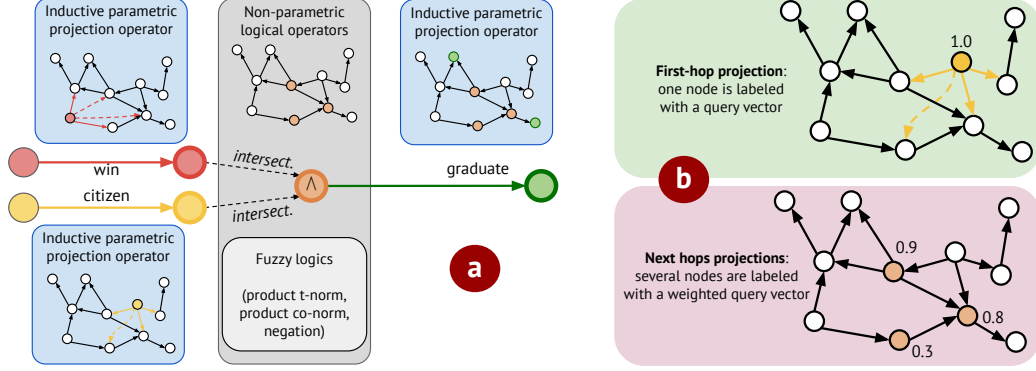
Inductive parametric projection operator

Non-parametric logical operators

Inductive parametric projection operator

win

citizen

intersect.

intersect.

$\wedge$

graduate

Inductive parametric projection operator

Fuzzy logics

(product t-norm, product co-norm, negation)

a

1.0

**First-hop projection**: one node is labeled with a query vector

b

0.9

**Next hops projections**: several nodes are labeled with a weighted query vector

0.8

0.3